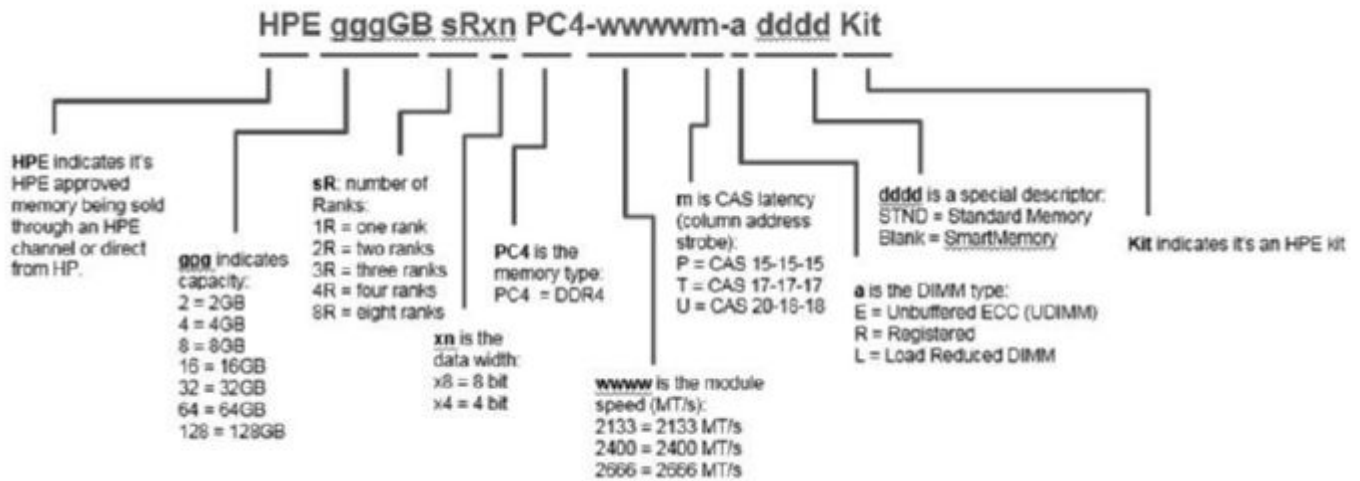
HPE gggGB sRxn PC4-wwwwm-a dddd Kit

HPE indicates it's HPE approved memory being sold through an HPE channel or direct from HP.

ggg indicates capacity:
2 = 2GB
4 = 4GB
8 = 8GB
16 = 16GB
32 = 32GB
64 = 64GB
128 = 128GB

sR: number of Ranks:
1R = one rank
2R = two ranks
3R = three ranks
4R = four ranks
8R = eight ranks

xn is the data width:
x8 = 8 bit
x4 = 4 bit

PC4 is the memory type:
PC4 = DDR4

wwww is the module speed (MT/s):
2133 = 2133 MT/s
2400 = 2400 MT/s
2666 = 2666 MT/s

m is CAS latency (column address strobe):
P = CAS 15-15-15
T = CAS 17-17-17
U = CAS 20-18-18

a is the DIMM type:
E = Unbuffered ECC (UDIMM)
R = Registered
L = Load Reduced DIMM

dddd is a special descriptor:
STND = Standard Memory
Blank = SmartMemory

Kit indicates it's an HPE kit